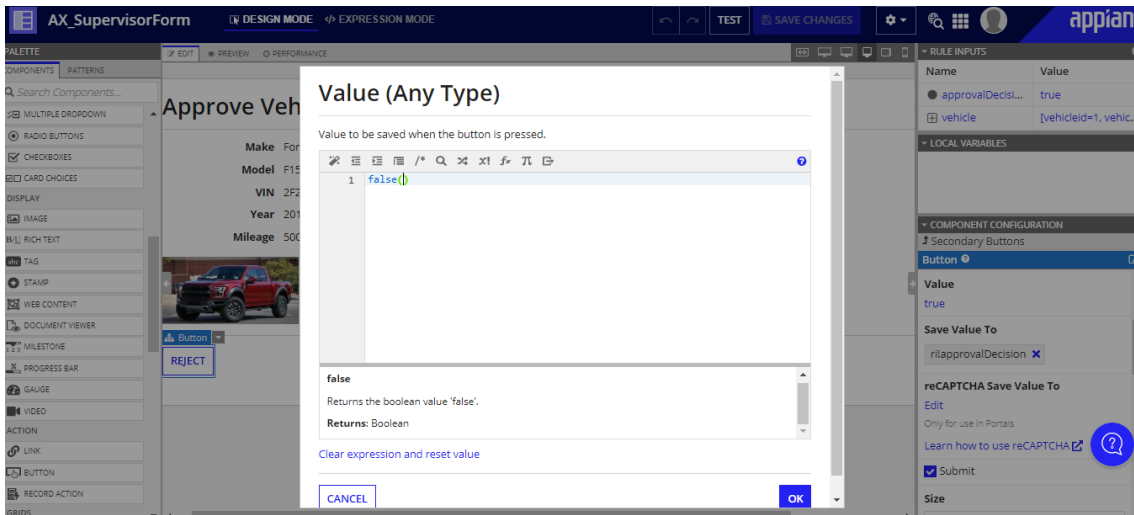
AX_SupervisorForm
DESIGN MODE
</> EXPRESSION MODE
TEST
SAVE CHANGES
appian

PALETTE
COMPONENTS PATTERNS
Search Components...
MULTIPLE DROPDOWN
RADIO BUTTONS
CHECKBOXES
CARD CHOICES
DISPLAY
IMAGE
RICH TEXT
TAG
STAMP
WEB CONTENT
DOCUMENT VIEWER
MILESTONE
PROGRESS BAR
GAUGE
VIDEO
ACTION
LINK
BUTTON
RECORD ACTION
GRIDS

EDIT PREVIEW PERFORMANCE

Approve Veh
Make For
Model F15
VIN 2F2
Year 201
Mileage 500
Button
REJECT

Value (Any Type)
Value to be saved when the button is pressed.
/*
1 false()
false
Returns the boolean value 'false'.
Returns: Boolean
Clear expression and reset value
CANCEL
OK

RULE INPUTS
| Name | Value |
|---|---|
| approvalDecisi... | true |
| vehicle | [vehicleid=1, vehic... |

LOCAL VARIABLES
COMPONENT CONFIGURATION
Secondary Buttons
Button
Value
true
Save Value To
riapprovalDecision
reCAPTCHA Save Value To
Edit
Only for use in Portals
Learn how to use reCAPTCHA
Submit
Size